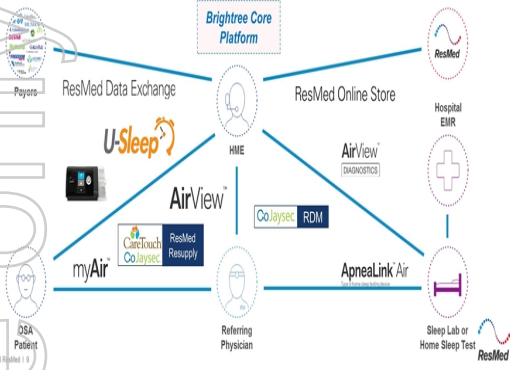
Brightree Core Platform

Payors

ResMed Data Exchange

HME

ResMed Online Store

ResMed

Hospital EMR

U-Sleep

AirView

AirView™ DIAGNOSTICS

CoJaysec RDM

CareTouch CoJaysec

ResMed Resupply

myAir™

ApneaLink™ Air

OSA Patient

Referring Physician

Sleep Lab or Home Sleep Test

ResMed

ResMed | 9